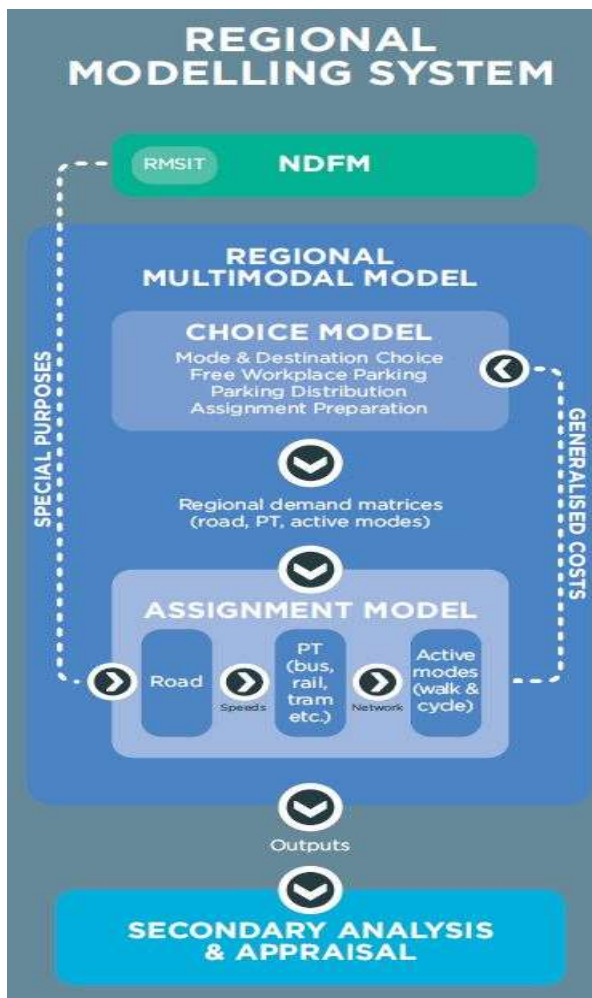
REGIONAL MODELLING SYSTEM

RMSIT

NDFM

REGIONAL MULTIMODAL MODEL

CHOICE MODEL
Mode & Destination Choice
Free Workplace Parking
Parking Distribution
Assignment Preparation

SPECIAL PURPOSES

GENERALISED COSTS

Regional demand matrices (road, PT, active modes)

ASSIGNMENT MODEL

Road

Speeds

PT (bus, rail, tram etc.)

Network

Active modes (walk & cycle)

Outputs

SECONDARY ANALYSIS & APPRAISAL